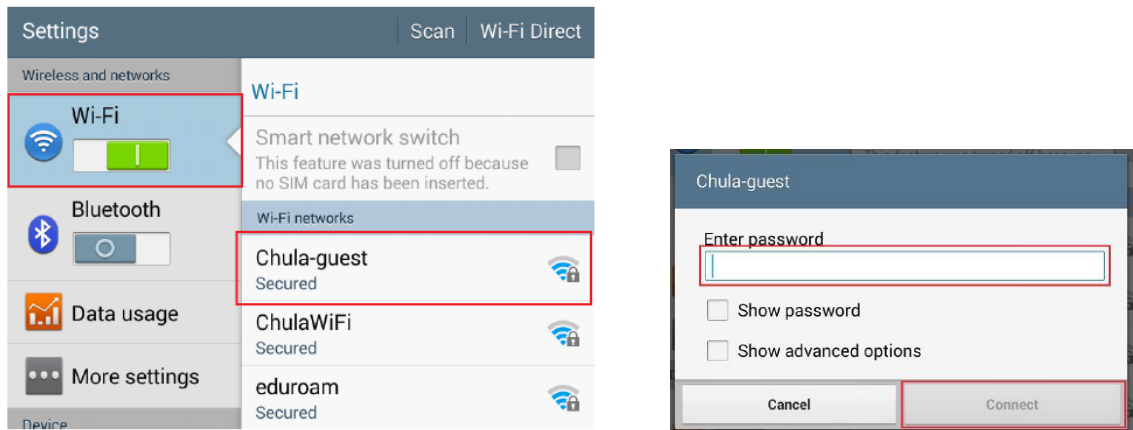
Settings | Scan | Wi-Fi Direct

Wireless and networks

Wi-Fi

Bluetooth

Data usage

More settings

Device

Wi-Fi

Smart network switch
This feature was turned off because no SIM card has been inserted.

Wi-Fi networks

Chula-guest
Secured

ChulaWiFi
Secured

eduroam
Secured

Chula-guest

Enter password

Show password

Show advanced options

Cancel

Connect